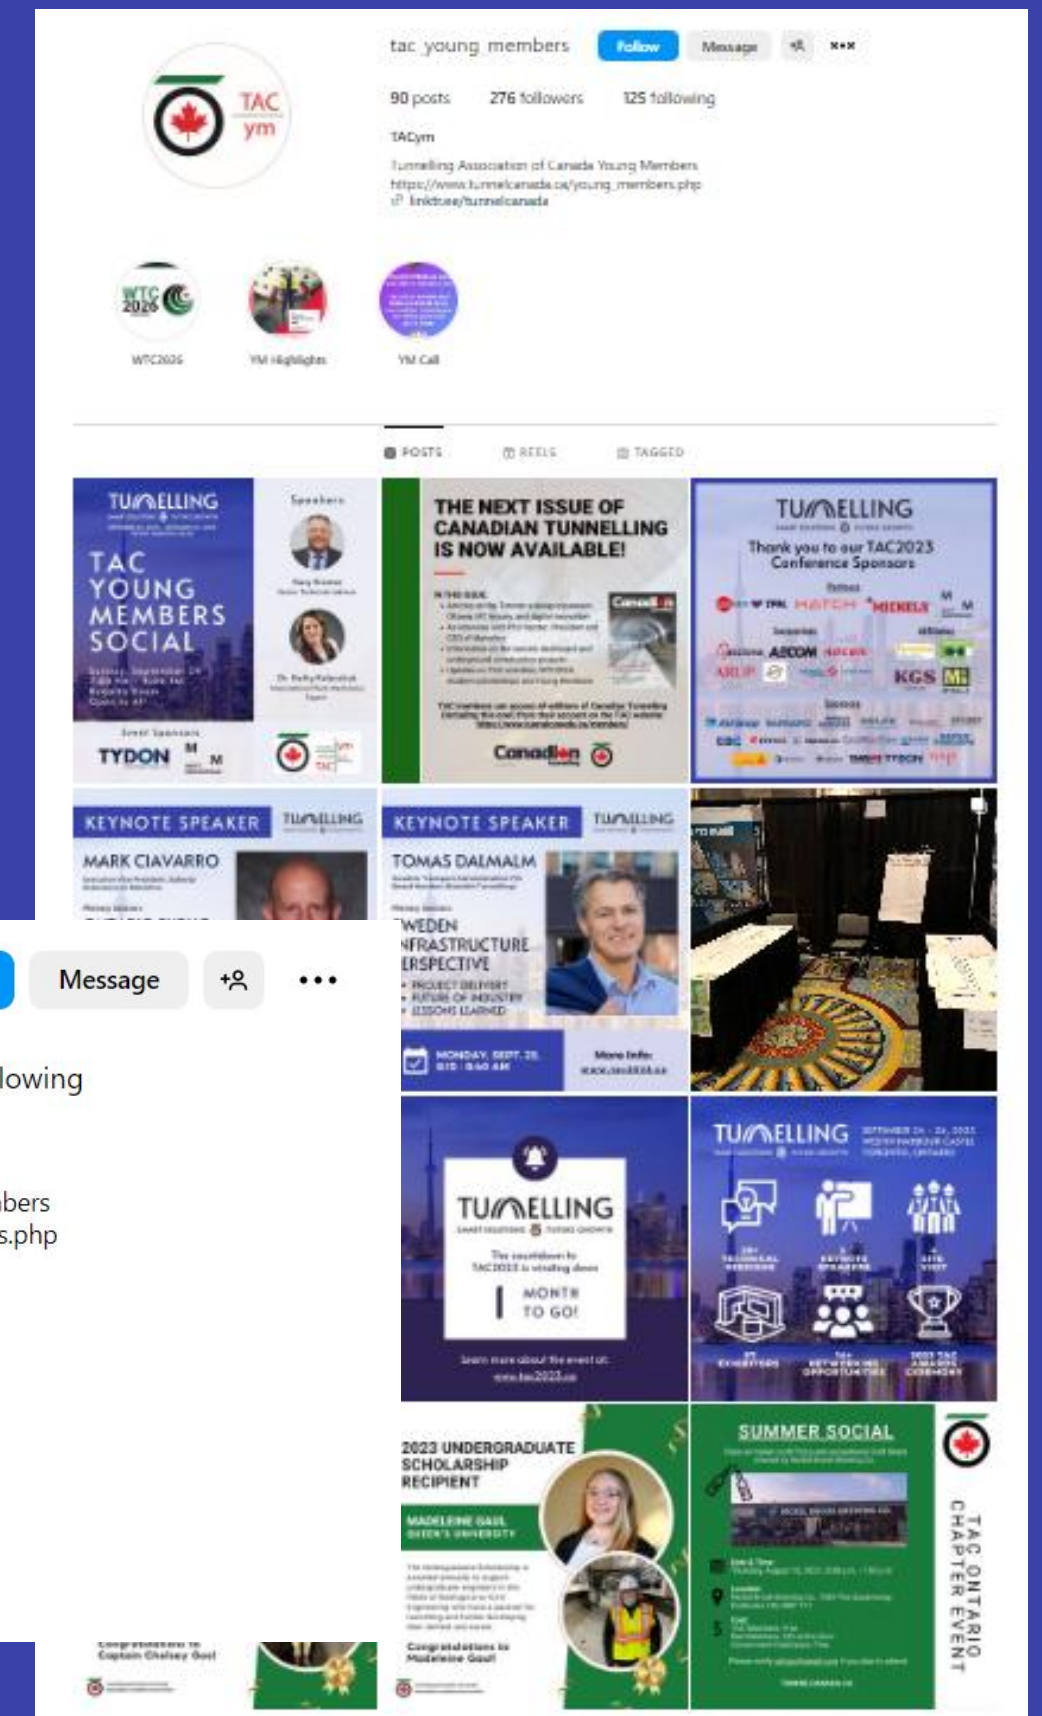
tac_young_members Follow Message ...

90 posts 276 followers 125 following

TACym

Tunnelling Association of Canada Young Members
https://www.tunnelcanada.ca/young_members.php
linktr.ee/tunnelcanada

TAC ym

WTC2026 YM Highlights YM Call

POSTS REELS TAGGED

TUNNELLING

TAC YOUNG MEMBERS SOCIAL

Speakers

TYDON

THE NEXT ISSUE OF CANADIAN TUNNELLING IS NOW AVAILABLE!

Canadian

TUNNELLING

Thank you to our TAC2023 Conference Sponsors

HATCH MICHELS AECOM ARUP KGS

KEYNOTE SPEAKER TUNNELLING

MARK CIAVARRO

KEYNOTE SPEAKER TUNNELLING

TOMAS DALMALM

WEDEN NFRASTRUCTURE ERSPECTIVE

MONDAY, SEPT. 25

Message

lowing

bers
s.php

TUNNELLING

The countdown to TAC2023 is winding down

1 MONTH TO GO!

TUNNELLING

2023 UNDERGRADUATE SCHOLARSHIP RECIPIENT

MADELEINE GAUL QUEEN'S UNIVERSITY

Congratulations to Madeleine Gaul

SUMMER SOCIAL

TAC ONTARIO CHAPTER EVENT

Congratulations to Captain Chelsey Gaul